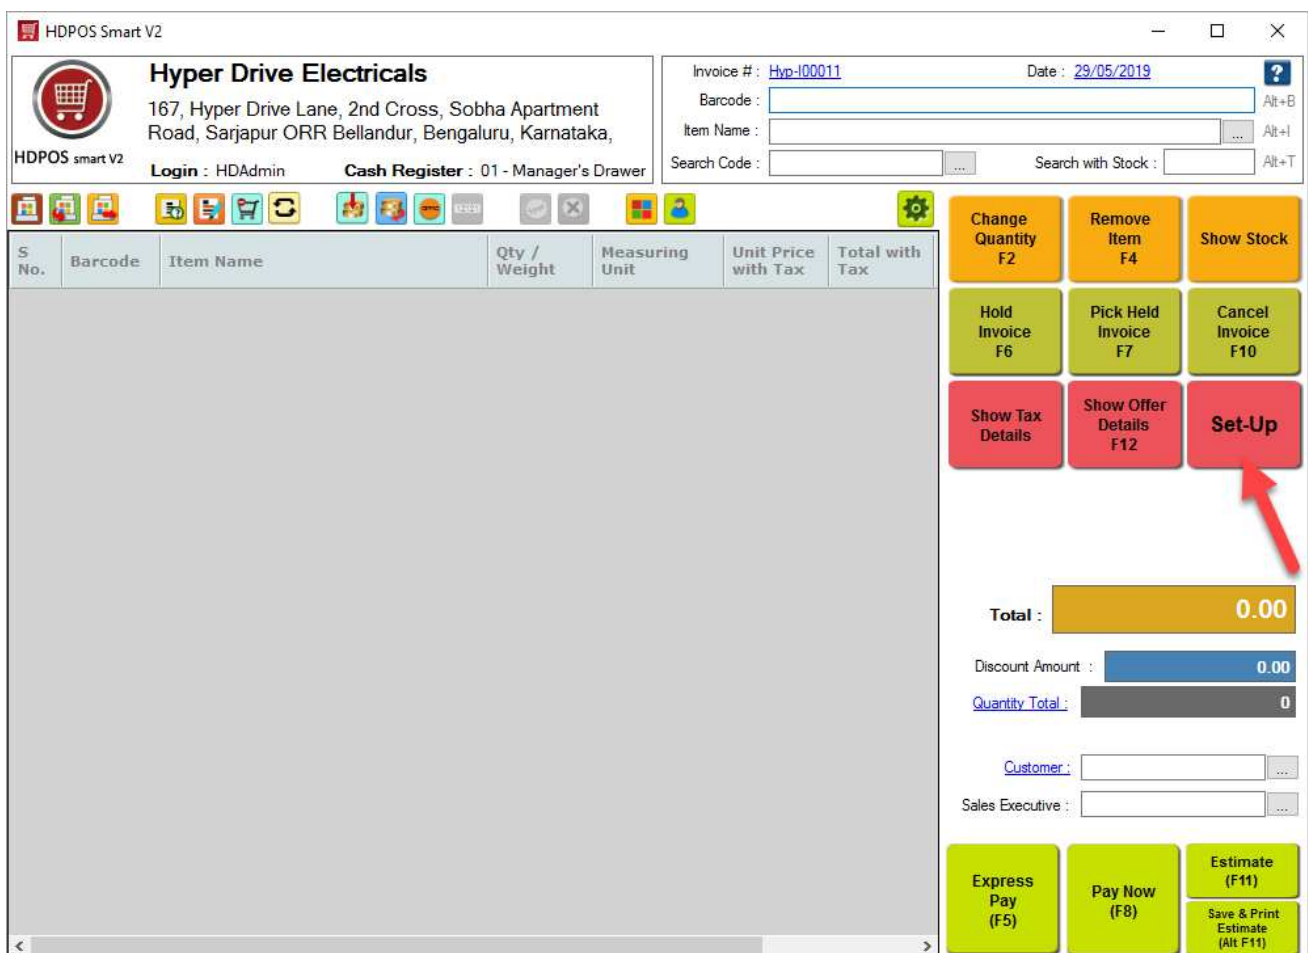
HDPOS Smart V2

HDPOS smart V2

Hyper Drive Electricals

167, Hyper Drive Lane, 2nd Cross, Sobha Apartment Road, Sarjapur ORR Bellandur, Bengaluru, Karnataka,

Login : HDAdmin    Cash Register : 01 - Manager's Drawer

Invoice # : Hyp-I00011    Date : 29/05/2019

Barcode :    Alt+B

Item Name :    ...    Alt+I

Search Code :    ...    Search with Stock :    Alt+T

| S No. | Barcode | Item Name | Qty / Weight | Measuring Unit | Unit Price with Tax | Total with Tax |
|---|---|---|---|---|---|---|

Change Quantity F2

Remove Item F4

Show Stock

Hold Invoice F6

Pick Held Invoice F7

Cancel Invoice F10

Show Tax Details

Show Offer Details F12

Set-Up

Total : 0.00

Discount Amount : 0.00

Quantity Total : 0

Customer : ...

Sales Executive : ...

Express Pay (F5)

Pay Now (F8)

Estimate (F11)

Save & Print Estimate (Alt F11)